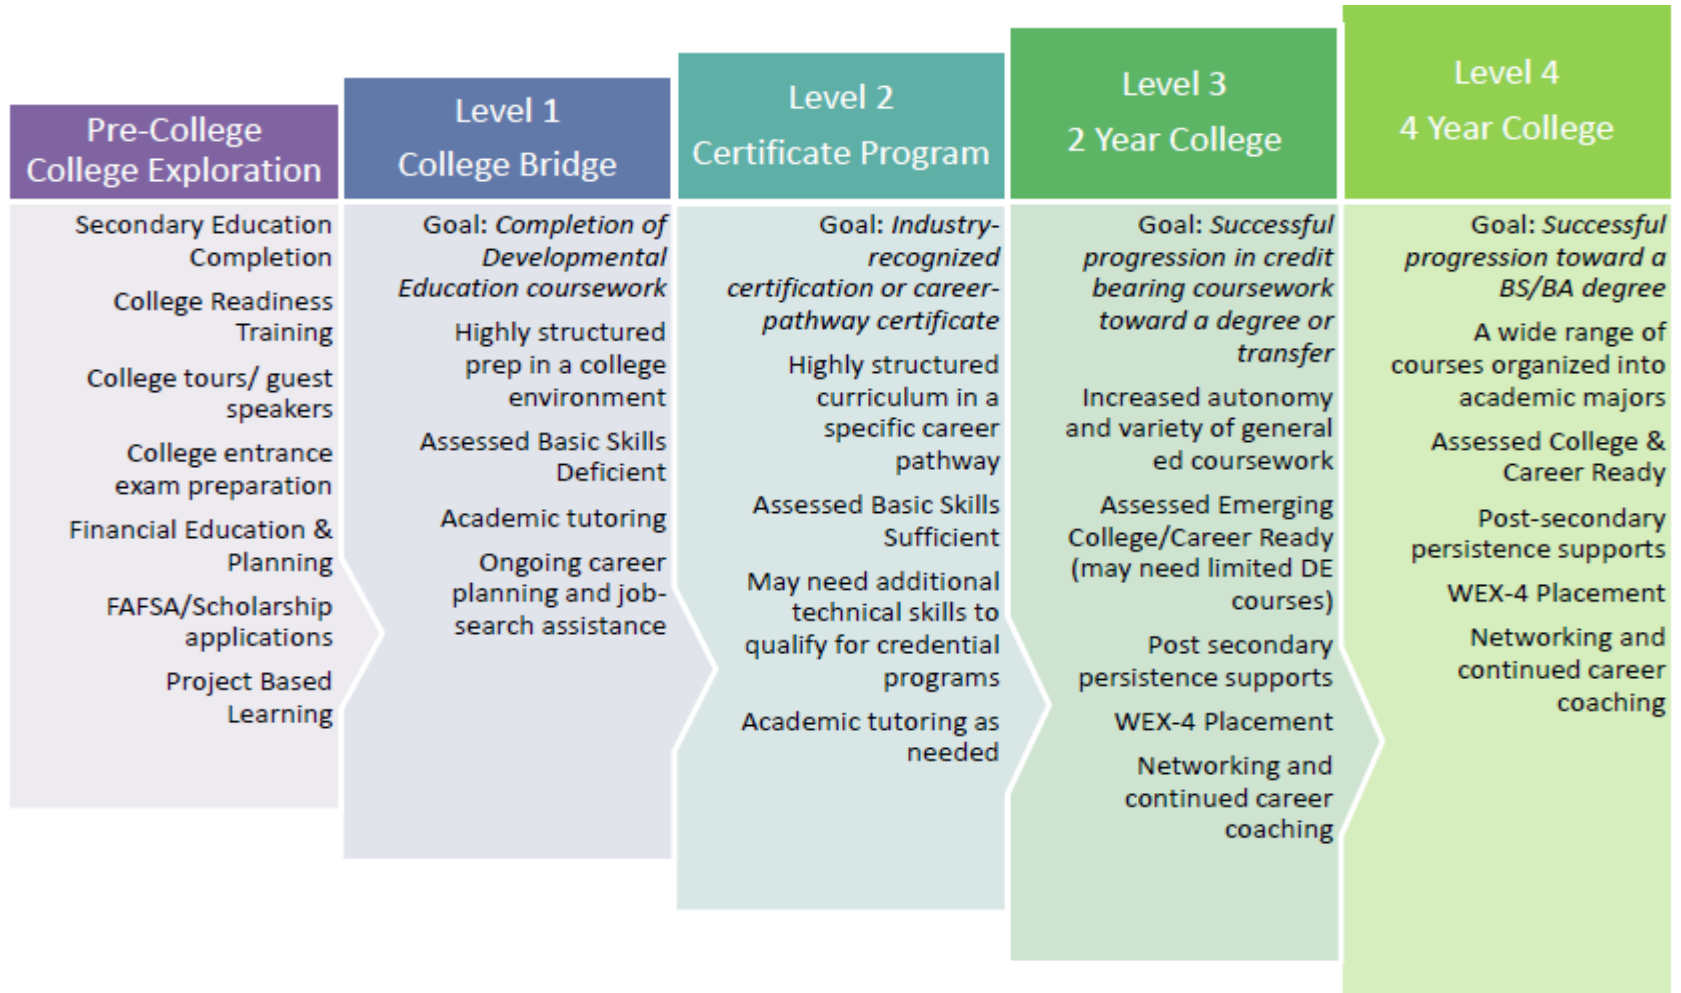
Pre-College
College Exploration

Secondary Education Completion

College Readiness Training

College tours/ guest speakers

College entrance exam preparation

Financial Education & Planning

FAFSA/Scholarship applications

Project Based Learning

Level 1
College Bridge

Goal: *Completion of Developmental Education coursework*

Highly structured prep in a college environment

Assessed Basic Skills Deficient

Academic tutoring

Ongoing career planning and job-search assistance

Level 2
Certificate Program

Goal: *Industry-recognized certification or career-pathway certificate*

Highly structured curriculum in a specific career pathway

Assessed Basic Skills Sufficient

May need additional technical skills to qualify for credential programs

Academic tutoring as needed

Level 3
2 Year College

Goal: *Successful progression in credit bearing coursework toward a degree or transfer*

Increased autonomy and variety of general ed coursework

Assessed Emerging College/Career Ready (may need limited DE courses)

Post secondary persistence supports

WEX-4 Placement

Networking and continued career coaching

Level 4
4 Year College

Goal: *Successful progression toward a BS/BA degree*

A wide range of courses organized into academic majors

Assessed College & Career Ready

Post-secondary persistence supports

WEX-4 Placement

Networking and continued career coaching